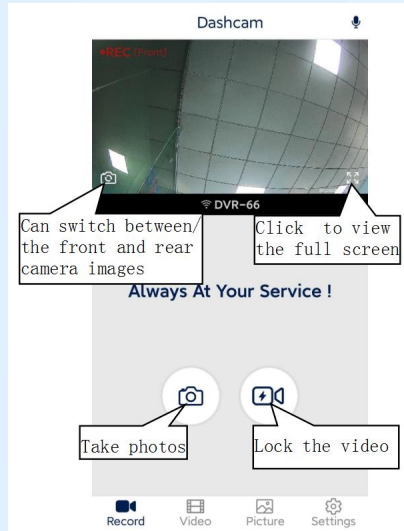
Dashcam

●REC (Front)

DVR-66

Can switch between/ the front and rear camera images

Click to view the full screen

Always At Your Service !

Take photos

Lock the video

Record
Video
Picture
Settings